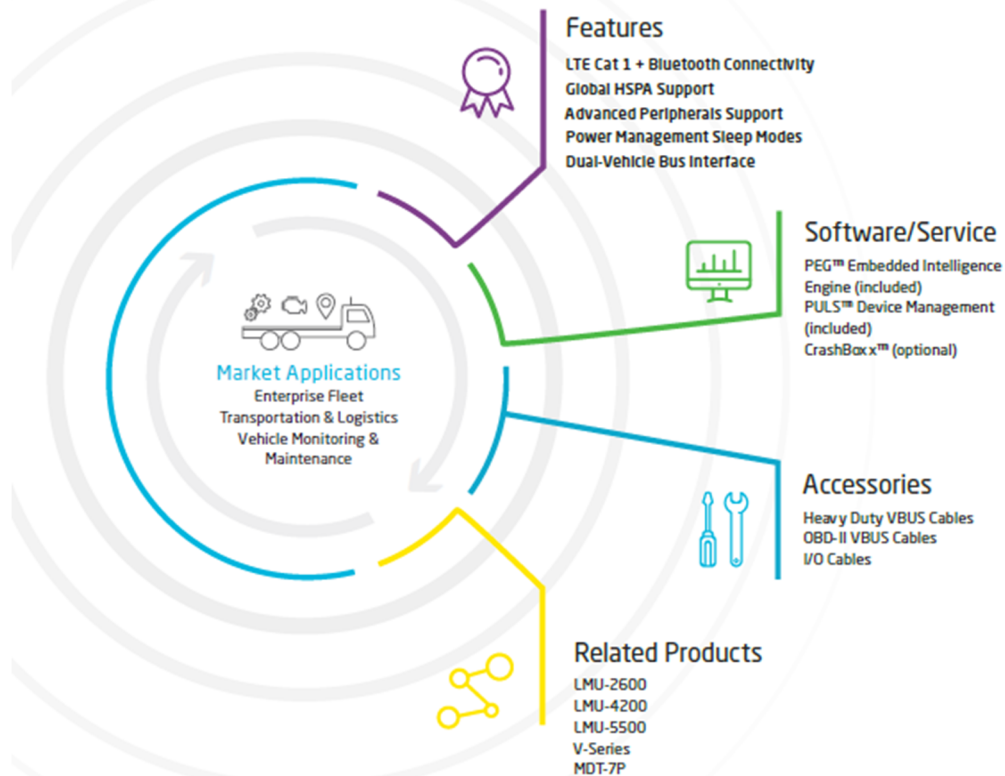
Features

LTE Cat 1 + Bluetooth Connectivity
Global HSPA Support
Advanced Peripherals Support
Power Management Sleep Modes
Dual-Vehicle Bus Interface

Software/Service

PEG™ Embedded Intelligence Engine (included)
PULS™ Device Management (included)
CrashBoxx™ (optional)

Market Applications

Enterprise Fleet
Transportation & Logistics
Vehicle Monitoring & Maintenance

Accessories

Heavy Duty VBUS Cables
OBD-II VBUS Cables
I/O Cables

Related Products

LMU-2600
LMU-4200
LMU-5500
V-Series
MDT-7P